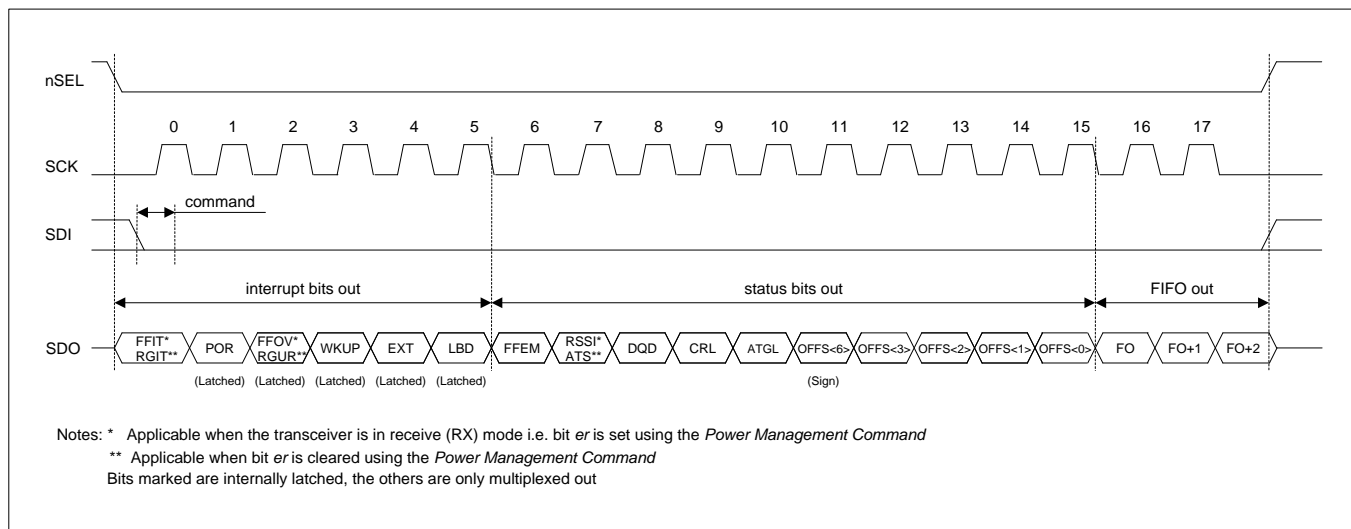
nSEL

0 1 2 3 4 5 6 7 8 9 10 11 12 13 14 15 16 17

SCK

command

SDI

interrupt bits out

status bits out

FIFO out

SDO

FFIT* RGIT** POR FFOV* RGUR** WKUP EXT LBD FFEM RSSI* ATS** DQD CRL ATGL OFFS<6> OFFS<3> OFFS<2> OFFS<1> OFFS<0> FO FO+1 FO+2

(Latched) (Latched) (Latched) (Latched) (Latched)

(Sign)

Notes: * Applicable when the transceiver is in receive (RX) mode i.e. bit *er* is set using the *Power Management Command*

** Applicable when bit *er* is cleared using the *Power Management Command*

Bits marked are internally latched, the others are only multiplexed out